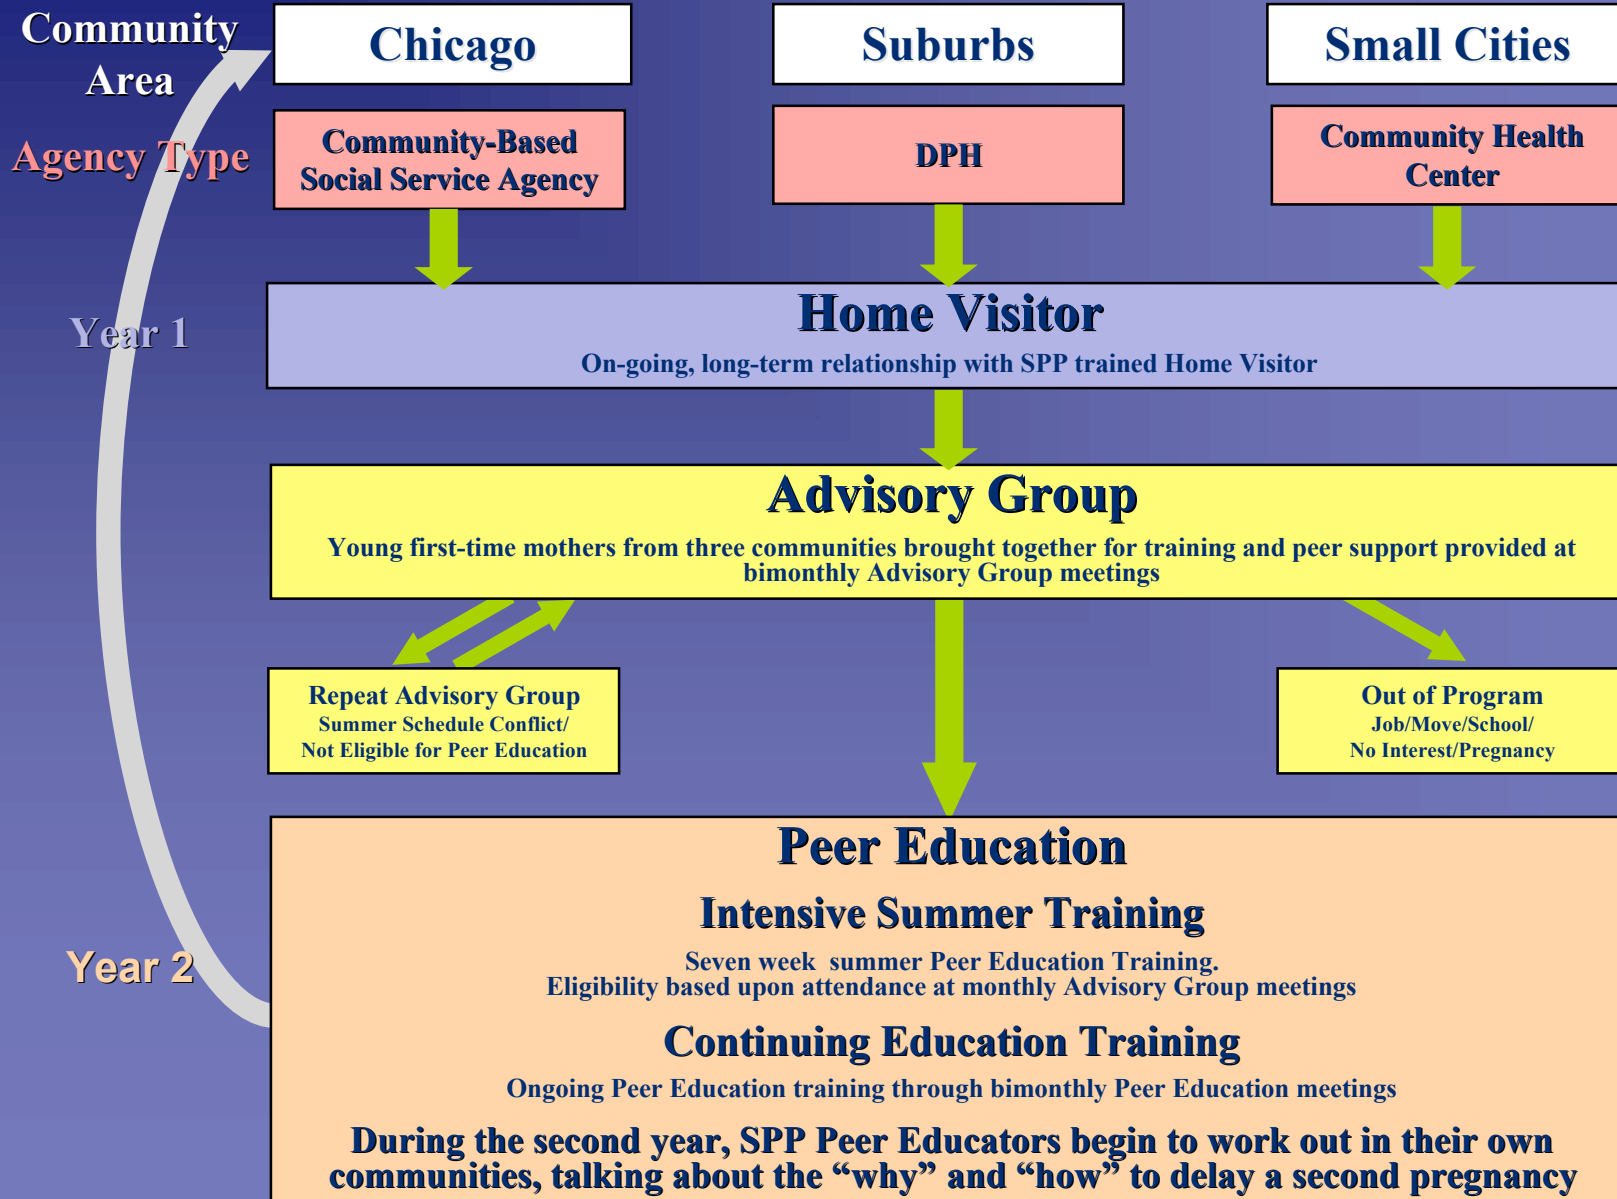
Community Area

Chicago

Suburbs

Small Cities

Agency Type

Community-Based Social Service Agency

DPH

Community Health Center

Year 1

Home Visitor

On-going, long-term relationship with SPP trained Home Visitor

Advisory Group

Young first-time mothers from three communities brought together for training and peer support provided at bimonthly Advisory Group meetings

Repeat Advisory Group
Summer Schedule Conflict/
Not Eligible for Peer Education

Out of Program
Job/Move/School/
No Interest/Pregnancy

Year 2

Peer Education

Intensive Summer Training

Seven week summer Peer Education Training.
Eligibility based upon attendance at monthly Advisory Group meetings

Continuing Education Training

Ongoing Peer Education training through bimonthly Peer Education meetings

During the second year, SPP Peer Educators begin to work out in their own communities, talking about the “why” and “how” to delay a second pregnancy